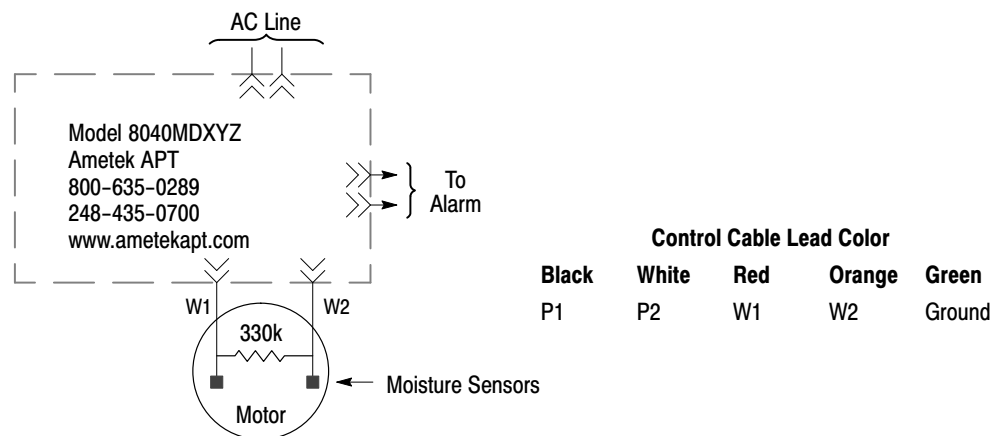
AC Line

Model 8040MDXYZ
Ametek APT
800-635-0289
248-435-0700
www.ametekapt.com

To
Alarm

W1
W2
330k
Moisture Sensors
Motor

Control Cable Lead Color

| Black | White | Red | Orange | Green |
|---|---|---|---|---|
| P1 | P2 | W1 | W2 | Ground |